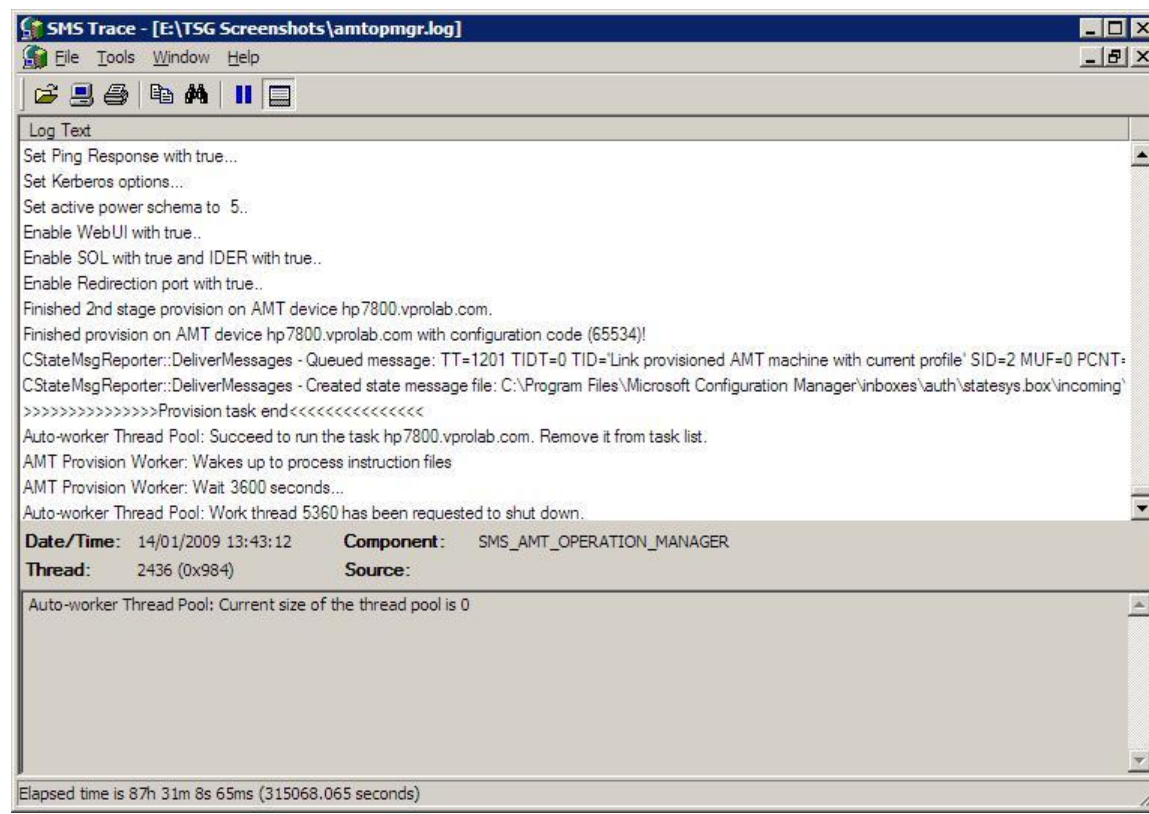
SMS Trace - [E:\TSG Screenshots\amtopmgr.log]

File Tools Window Help

Log Text

Set Ping Response with true...
Set Kerberos options...
Set active power schema to 5..
Enable WebUI with true..
Enable SOL with true and IDER with true..
Enable Redirection port with true..
Finished 2nd stage provision on AMT device hp7800.vprolab.com.
Finished provision on AMT device hp7800.vprolab.com with configuration code (65534)!
CStateMsgReporter::DeliverMessages - Queued message: TT=1201 TIDT=0 TID='Link provisioned AMT machine with current profile' SID=2 MUF=0 PCNT=
CStateMsgReporter::DeliverMessages - Created state message file: C:\Program Files\Microsoft Configuration Manager\inboxes\auth\statesys.box\incoming\
>>>>>>>>>>>>>>>Provision task end<<<<<<<<<<<<<<<
Auto-worker Thread Pool: Succeed to run the task hp7800.vprolab.com. Remove it from task list.
AMT Provision Worker: Wakes up to process instruction files
AMT Provision Worker: Wait 3600 seconds...
Auto-worker Thread Pool: Work thread 5360 has been requested to shut down.

Date/Time: 14/01/2009 13:43:12 Component: SMS_AMT_OPERATION_MANAGER
Thread: 2436 (0x984) Source:

Auto-worker Thread Pool: Current size of the thread pool is 0

Elapsed time is 87h 31m 8s 65ms (315068.065 seconds)